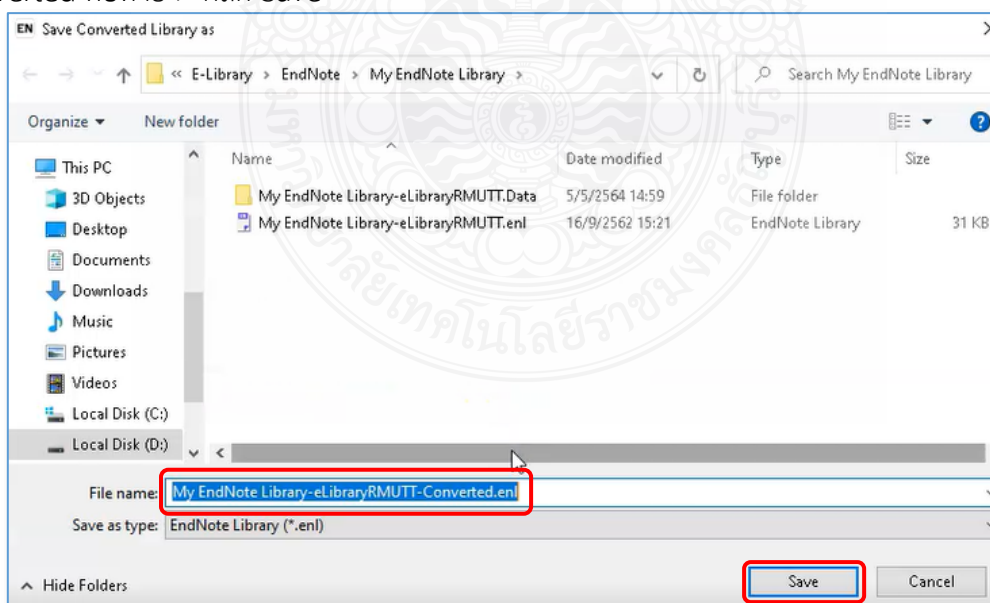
EN Save Converted Library as

« E-Library > EndNote > My EndNote Library >

Search My EndNote Library

Organize ▾ New folder

This PC
3D Objects
Desktop
Documents
Downloads
Music
Pictures
Videos
Local Disk (C:)
Local Disk (D:)

| Name | Date modified | Type | Size |
|---|---|---|---|
| My EndNote Library-eLibraryRMUTT.Data | 5/5/2564 14:59 | File folder | |
| My EndNote Library-eLibraryRMUTT.enl | 16/9/2562 15:21 | EndNote Library | 31 KB |

File name: My EndNote Library-eLibraryRMUTT-Converted.enl

Save as type: EndNote Library (*.enl)

^ Hide Folders

Save Cancel